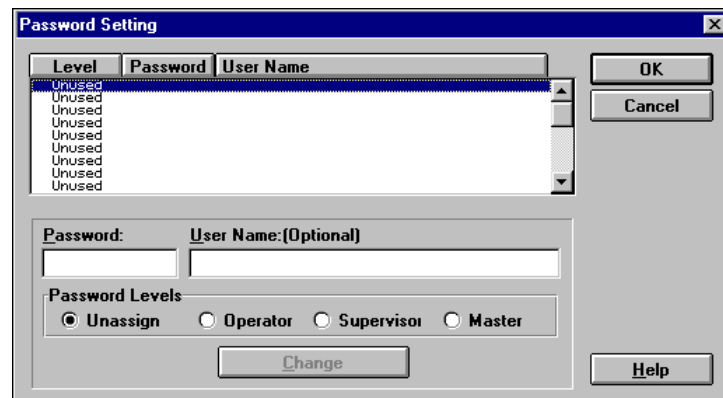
Password Setting

| Level | Password | User Name |
|---|---|---|
| Unused | | |
| Unused | | |
| Unused | | |
| Unused | | |
| Unused | | |
| Unused | | |
| Unused | | |
| Unused | | |
| Unused | | |

OK

Cancel

Password:

User Name:(Optional)

Password Levels

Unassign Operator Supervisor Master

Change

Help